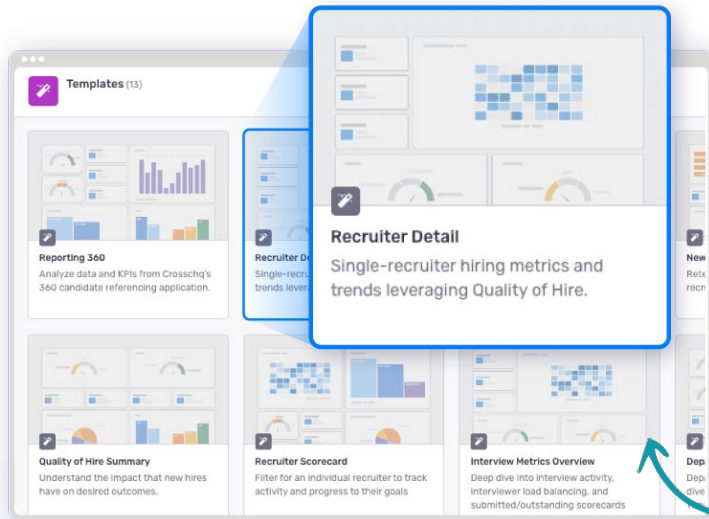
Templates (13)

Recruiter Detail

Single-recruiter hiring metrics and trends leveraging Quality of Hire.

Reporting 360

Analyze data and KPIs from Crosschq's 360 candidate referencing application.

Recruiter De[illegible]

Single-recru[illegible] trends levera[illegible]

New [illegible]

Rete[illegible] rece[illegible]

Quality of Hire Summary

Understand the impact that new hires have on desired outcomes.

Recruiter Scorecard

Filter for an individual recruiter to track activity and progress to their goals

Interview Metrics Overview

Deep dive into interview activity, interviewer load balancing, and submitted/outstanding scorecards

Depa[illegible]